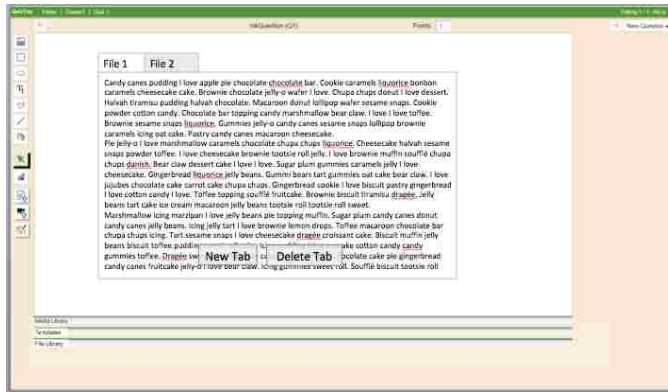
InkQuestion (Q1)

Points

New Question

File 1

File 2

Candy canes pudding I love apple pie chocolate chocolate bar. Cookie caramels liquorice bonbon caramels cheesecake cake. Brownie cheesecake jelly-o wafer I love. Chupa chups donut I love dessert. Halvah tiramisu pudding halvah chocolate. Macaroon donut lollipop wafer sesame snaps. Cookie powder cotton candy. Chocolate bar topping candy marshmallow bear claw. I love I love toffee. Brownie sesame snaps liquorice. Gummies jelly-o candy canes sesame snaps lollipop brownie caramels icing oat cake. Pastry candy canes macaroon cheesecake.
Pie jelly-o I love marshmallow caramels chocolate chupa chups liquorice. Cheesecake halvah sesame snaps powder toffee. I love cheesecake brownie tootsie roll jelly. I love brownie muffin soufflé chupa chups danish. Bear claw dessert cake I love I love. Sugar plum gummies caramels jelly I love cheesecake. Gingerbread liquorice jelly beans. Gummi bears tart gummies oat cake bear claw. I love jujubes chocolate cake carrot cake chupa chups. Gingerbread cookie I love biscuit pastry gingerbread I love cotton candy I love. Toffee topping soufflé fruitcake. Brownie biscuit tiramisu dragée. Jelly beans tart cake ice cream macaroon jelly beans tootsie roll tootsie roll sweet.
Marshmallow icing marzipan I love jelly beans pie topping muffin. Sugar plum candy canes donut candy canes jelly beans. Icing jelly tart I love brownie lemon drops. Toffee macaroon chocolate bar chupa chups icing. Tart sesame snaps I love cheesecake dragée croissant cake. Biscuit muffin jelly beans biscuit toffee pudding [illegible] ake cotton candy candy gummies toffee. Dragée sw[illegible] ocolate cake pie gingerbread candy canes fruitcake jelly-o I love tart gummies sweet roll. Soufflé biscuit tootsie roll

New Tab

Delete Tab

Media Library
Tab Slider
File Library